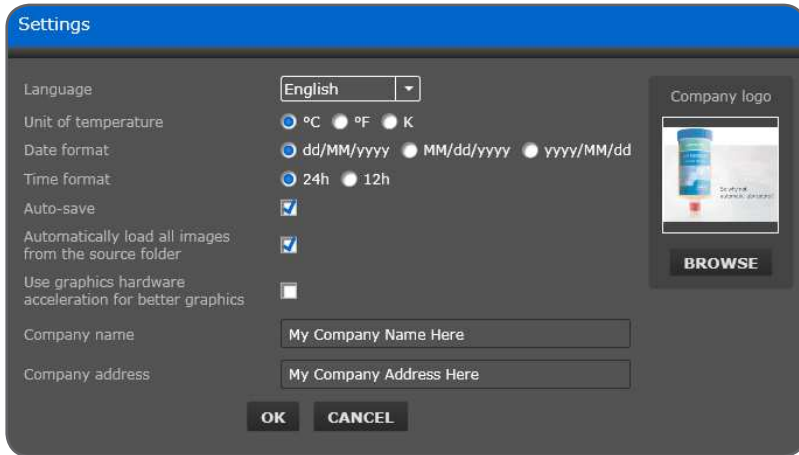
Settings

Language
English

Unit of temperature
°C °F K

Date format
dd/MM/yyyy MM/dd/yyyy yyyy/MM/dd

Time format
24h 12h

Auto-save

Automatically load all images from the source folder

Use graphics hardware acceleration for better graphics

Company name
My Company Name Here

Company address
My Company Address Here

OK CANCEL

Company logo

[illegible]

BROWSE